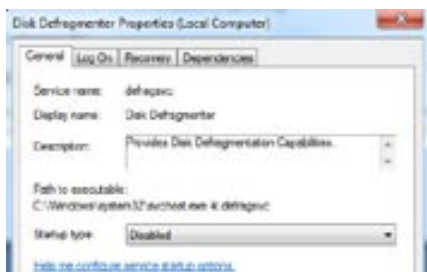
Disk Defragmenter Properties (Local Computer)

General | Log On | Recovery | Dependencies

Service name: defragsvc

Display name: Disk Defragmenter

Description: Provides Disk Defragmentation Capabilities.

Path to executable:
C:\Windows\system32\svchost.exe -k defragsvc

Startup type: Disabled

Help me configure service startup options.